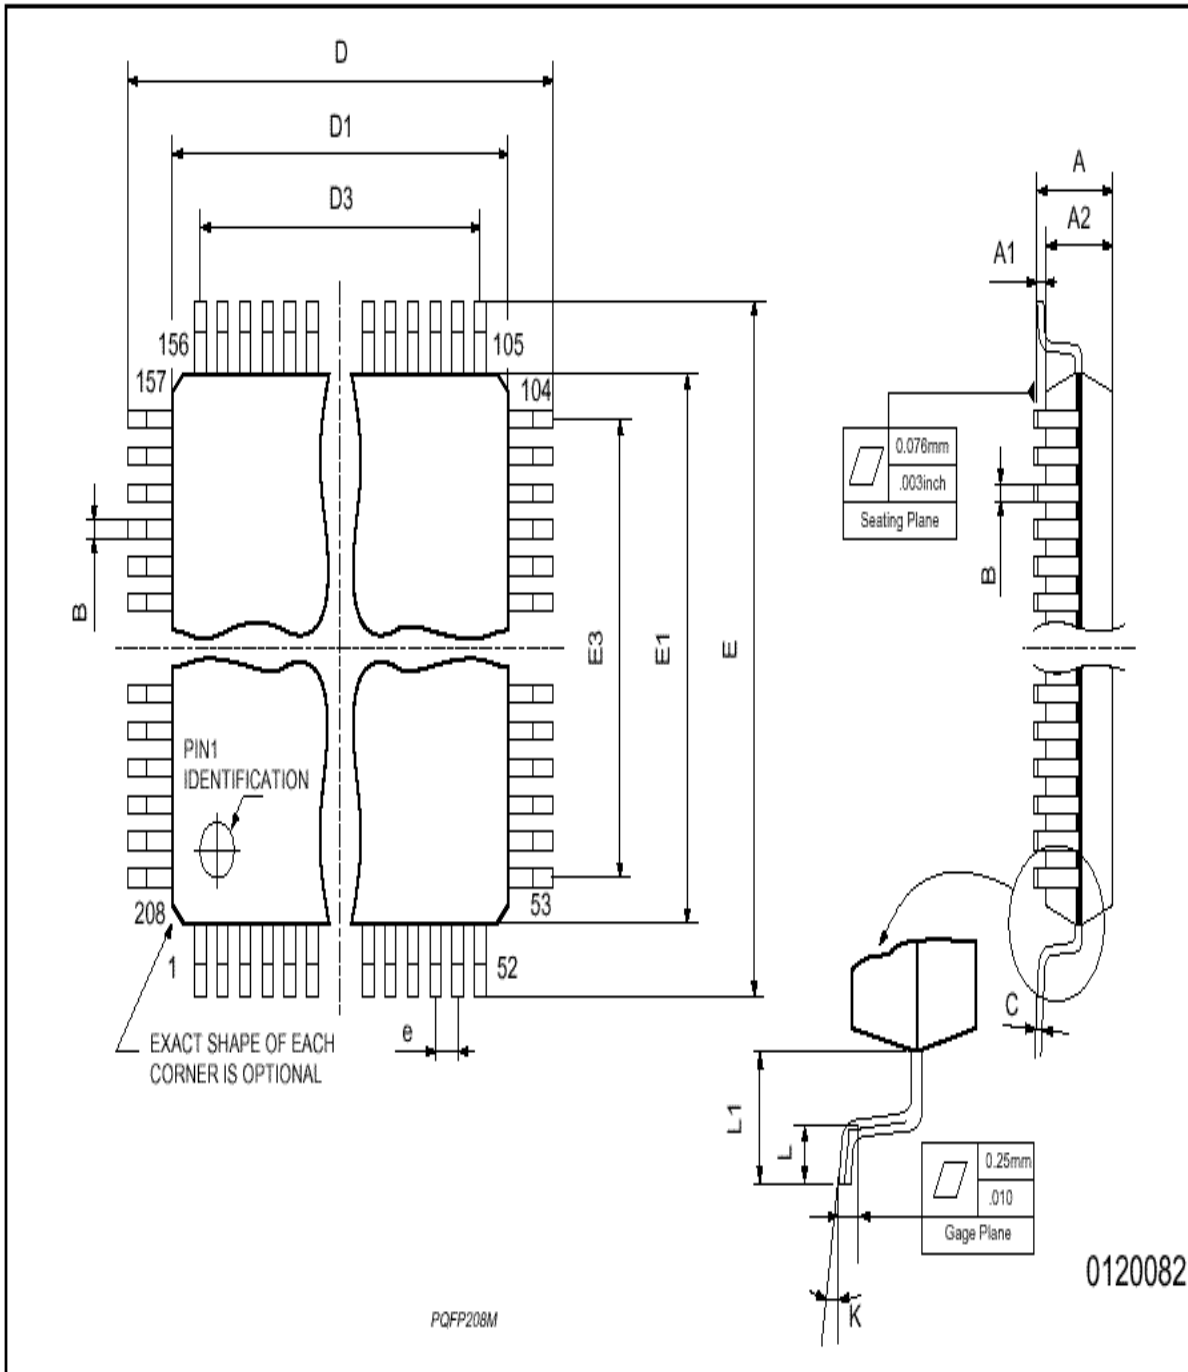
D

D1

D3

156

105

157

104

B

E3

E1

E

PIN1 IDENTIFICATION

208

53

1

52

e

EXACT SHAPE OF EACH CORNER IS OPTIONAL

A

A2

A1

0.076mm

.003inch

Seating Plane

B

C

L1

L

0.25mm

.010

Gage Plane

K

0120082

PQFP208M